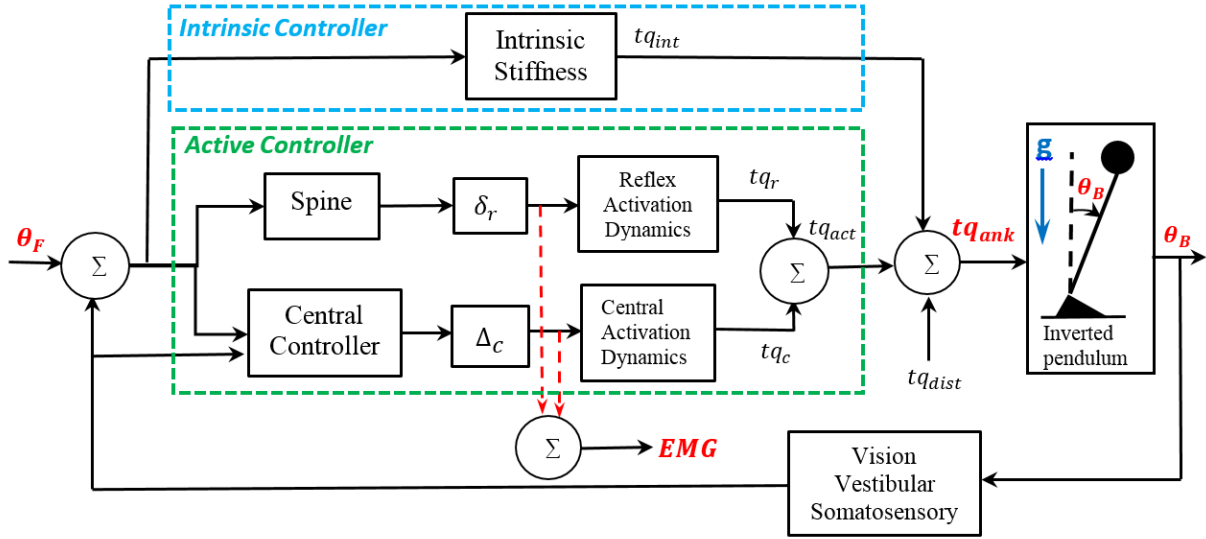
Intrinsic Controller

Intrinsic Stiffness

$tq_{int}$

Active Controller

Spine

$\delta_r$

Reflex Activation Dynamics

$tq_r$

$tq_{act}$

$\theta_F$

$\Sigma$

$\Sigma$

$\Sigma$

$tq_{ank}$

g

$\theta_B$

$\theta_B$

Central Controller

$\Delta_c$

Central Activation Dynamics

$tq_c$

$tq_{dist}$

Inverted pendulum

$\Sigma$

$EMG$

Vision Vestibular Somatosensory